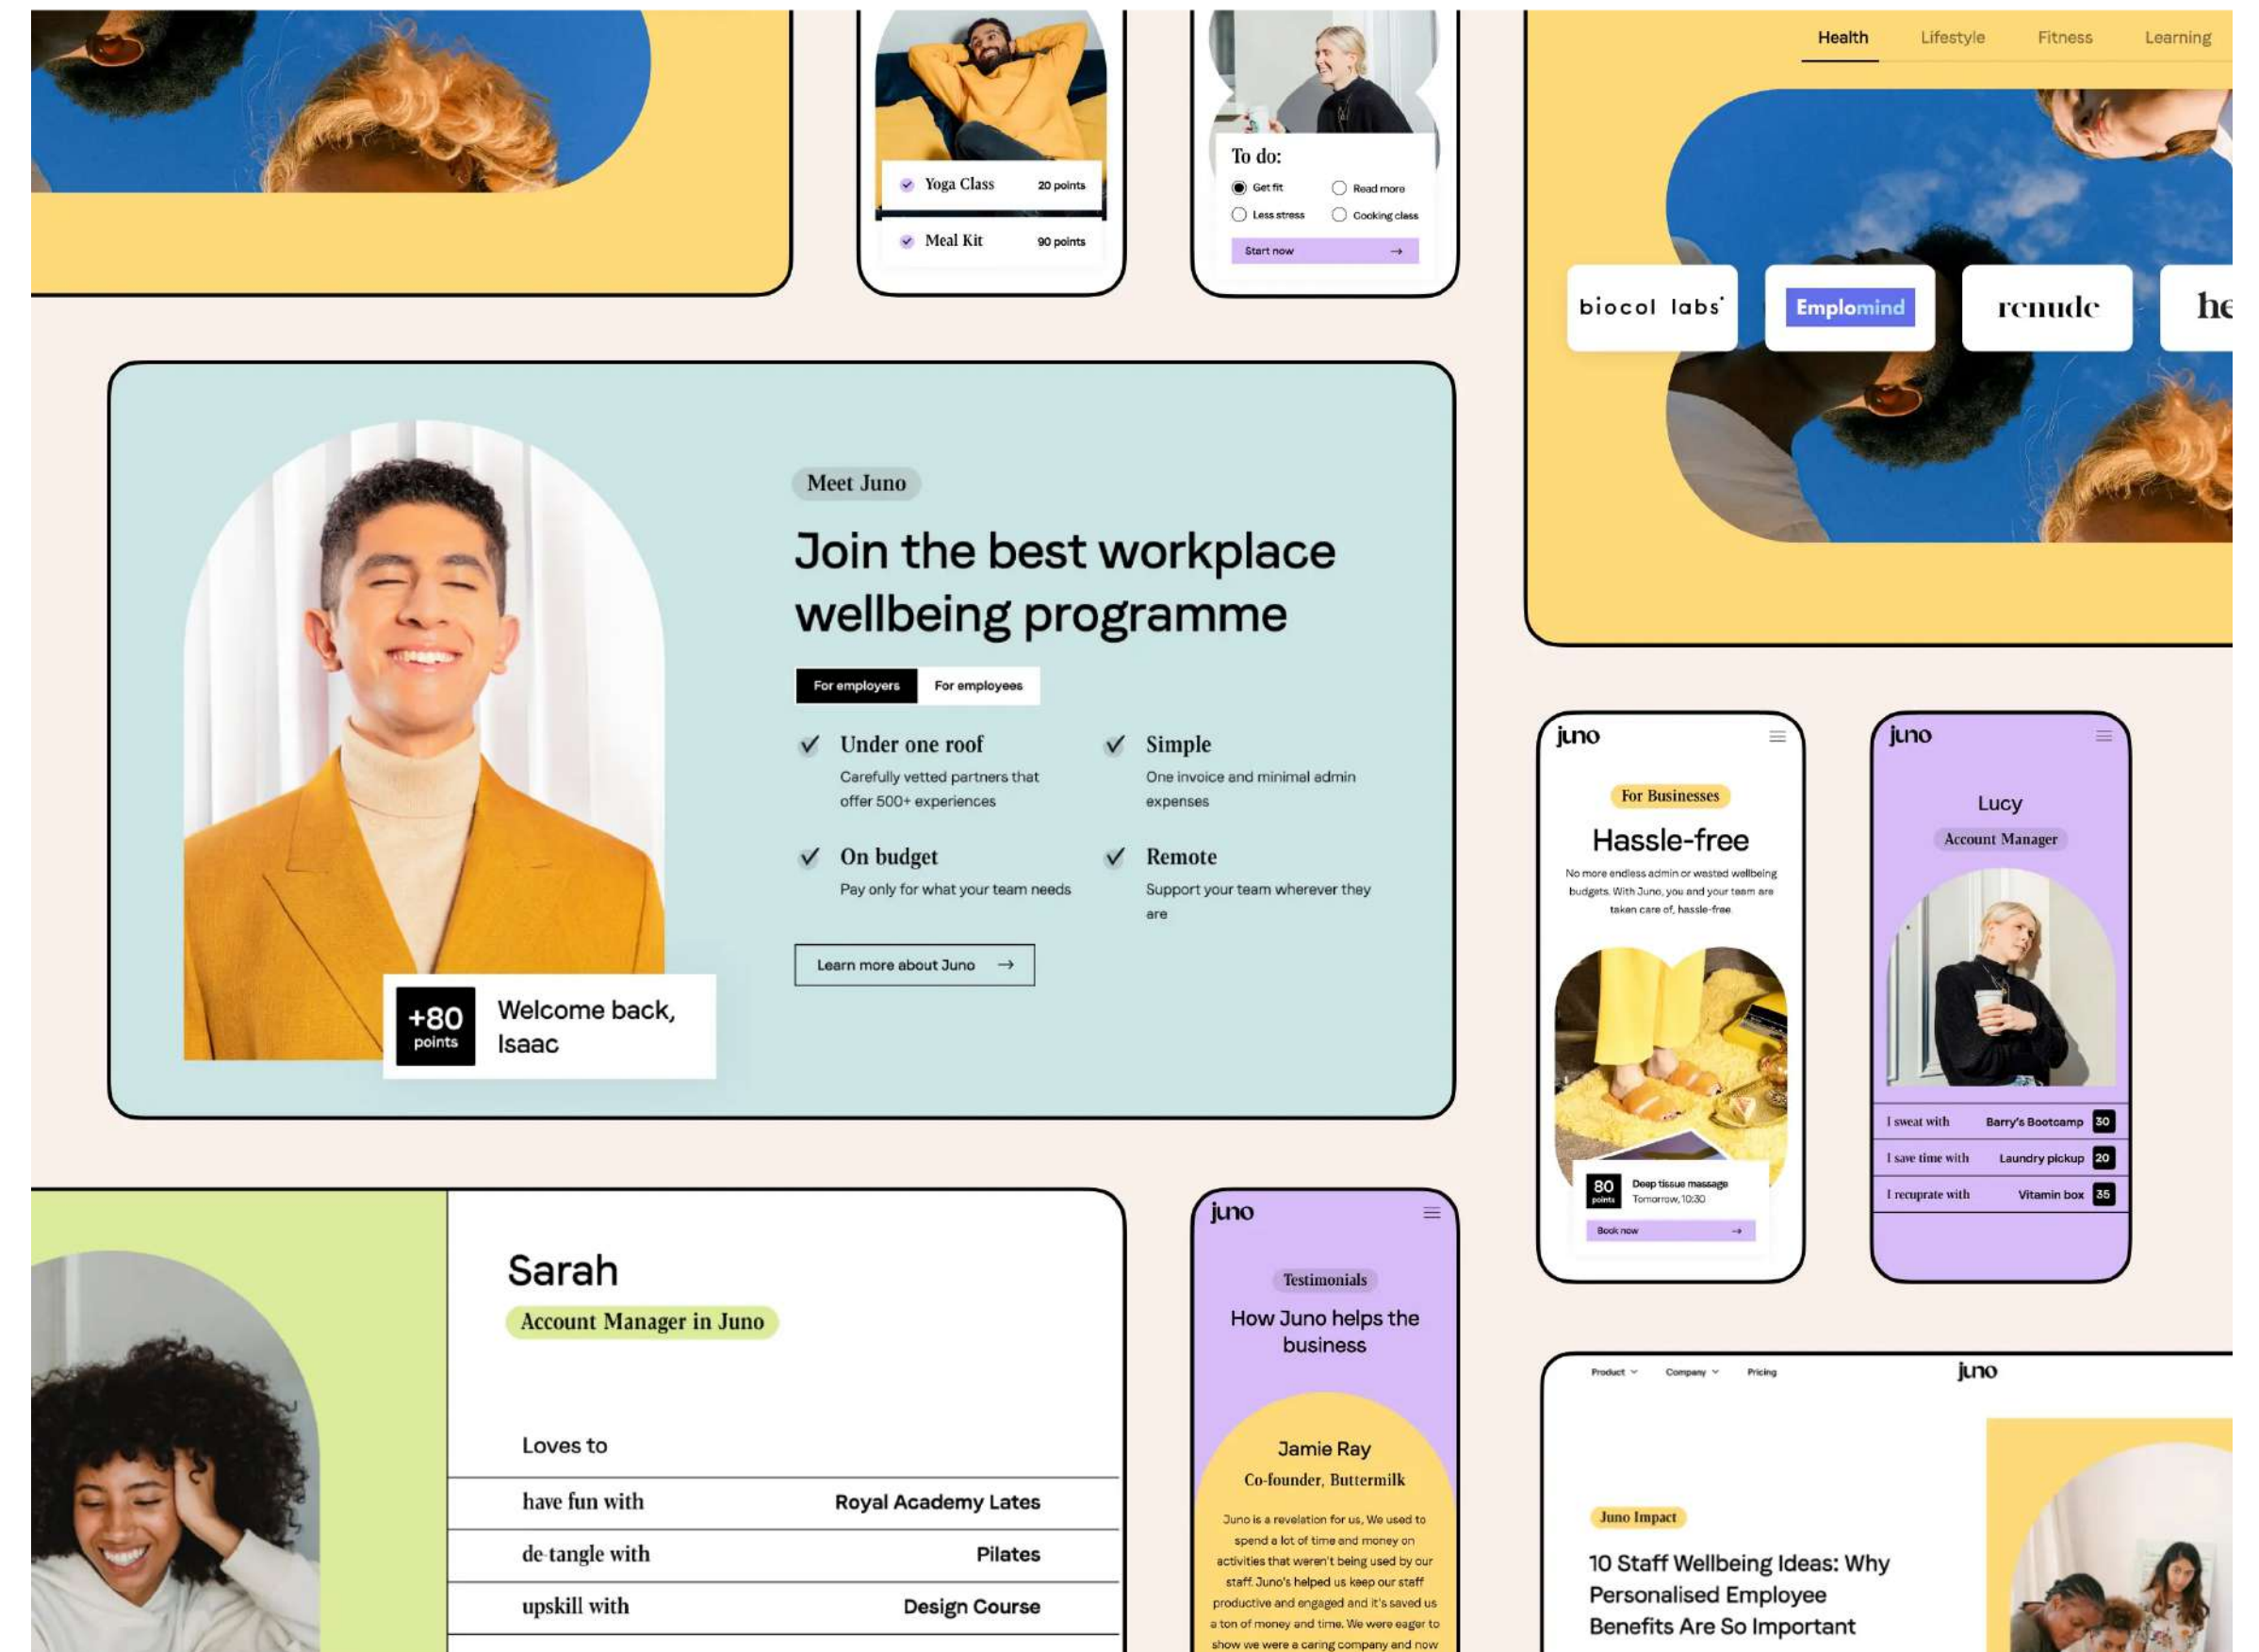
Yoga Class 20 points
Meal Kit 90 points

To do:
Get fit
Read more
Less stress
Cooking class
Start now →

Health Lifestyle Fitness Learning

biocol labs
Emplomind
renude
he

Meet Juno
Join the best workplace wellbeing programme
For employers For employees
Under one roof
Carefully vetted partners that offer 500+ experiences
Simple
One invoice and minimal admin expenses
On budget
Pay only for what your team needs
Remote
Support your team wherever they are
Learn more about Juno →

+80 points
Welcome back, Isaac

juno
For Businesses
Hassle-free
No more endless admin or wasted wellbeing budgets. With Juno, you and your team are taken care of, hassle-free
80 points
Deep tissue massage
Tomorrow, 10:30
Book now →

juno
Lucy
Account Manager
I sweat with Barry's Bootcamp 30
I save time with Laundry pickup 20
I recuprate with Vitamin box 35

Sarah
Account Manager in Juno
Loves to
have fun with Royal Academy Lates
de-tangle with Pilates
upskill with Design Course

juno
Testimonials
How Juno helps the business
Jamie Ray
Co-founder, Buttermilk
Juno is a revelation for us. We used to spend a lot of time and money on activities that weren't being used by our staff. Juno's helped us keep our staff productive and engaged and it's saved us a ton of money and time. We were eager to show we were a caring company and now

Product Company Pricing
juno
Juno Impact
10 Staff Wellbeing Ideas: Why Personalised Employee Benefits Are So Important